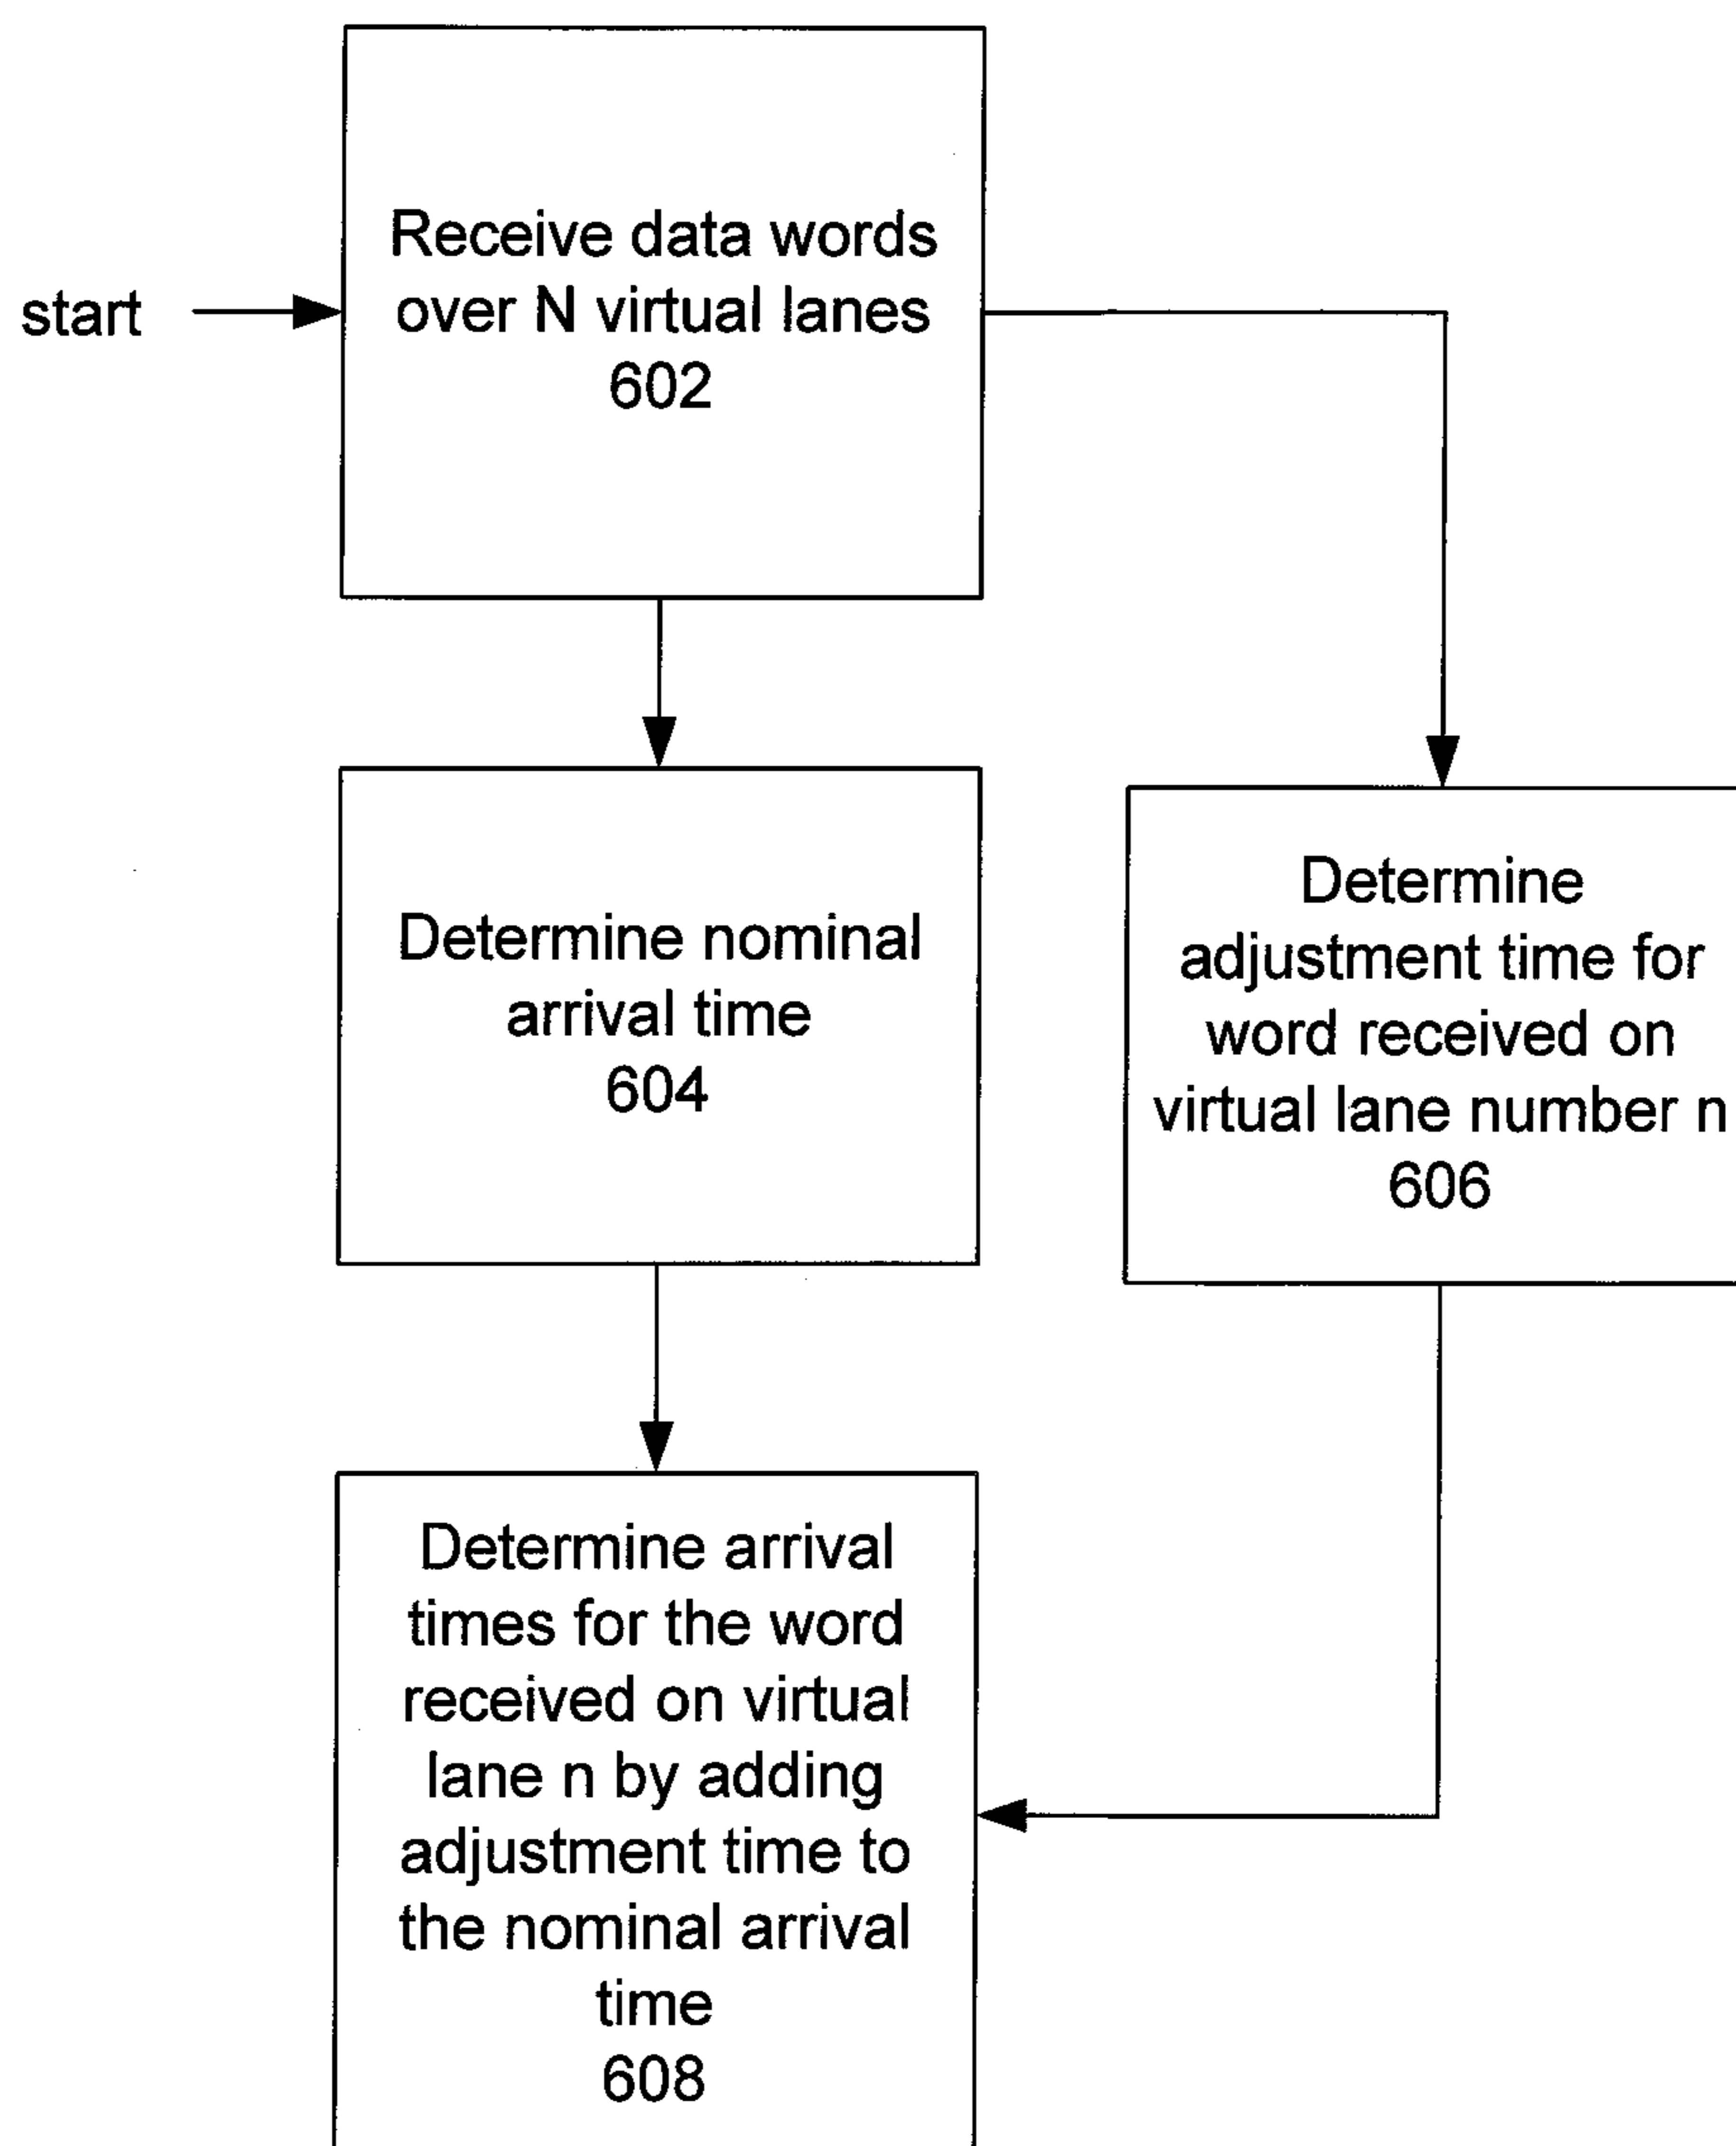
start

Receive data words over N virtual lanes
602

Determine nominal arrival time
604

Determine adjustment time for word received on virtual lane number n
606

Determine arrival times for the word received on virtual lane n by adding adjustment time to the nominal arrival time
608